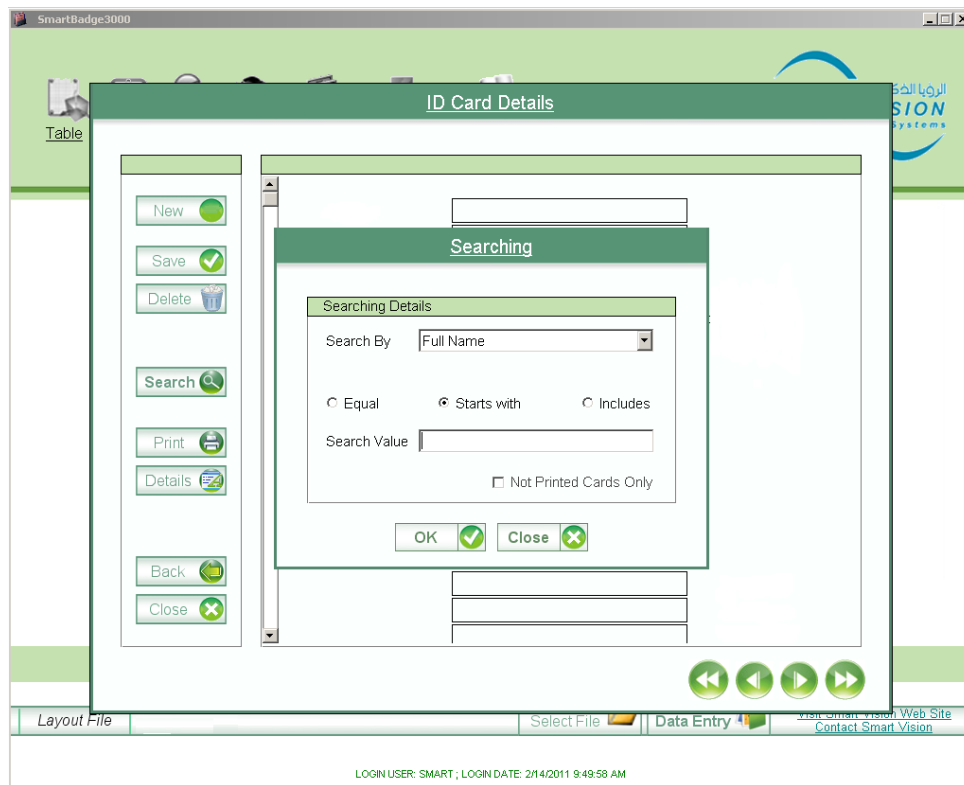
SmartBadge3000

Table

الرؤيا الذكية
SION
Systems

ID Card Details

New
Save
Delete
Search
Print
Details
Back
Close

Searching

Searching Details

Search By
Full Name

Equal
Starts with
Includes

Search Value

Not Printed Cards Only

OK
Close

Layout File
Select File
Data Entry
Visit Smart Vision Web Site
Contact Smart Vision

LOGIN USER: SMART ; LOGIN DATE: 2/14/2011 9:49:58 AM